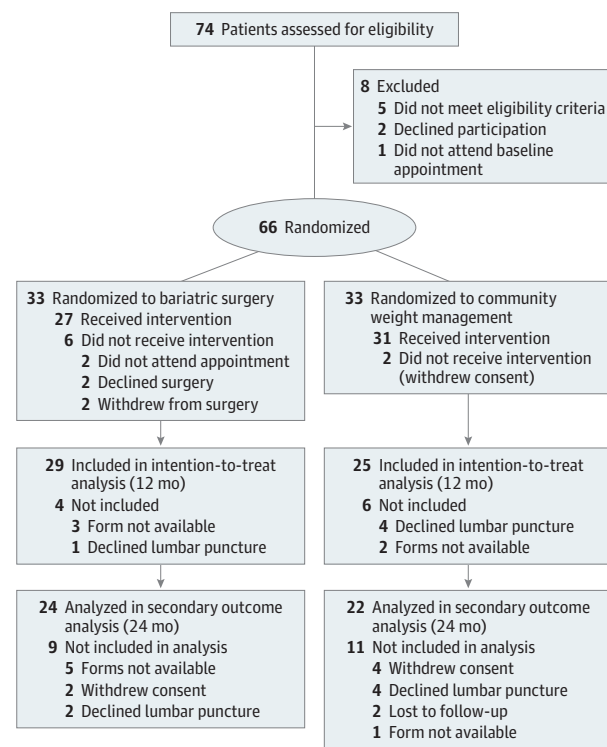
74 Patients assessed for eligibility

8 Excluded
5 Did not meet eligibility criteria
2 Declined participation
1 Did not attend baseline appointment

66 Randomized

33 Randomized to bariatric surgery
27 Received intervention
6 Did not receive intervention
2 Did not attend appointment
2 Declined surgery
2 Withdrew from surgery

33 Randomized to community weight management
31 Received intervention
2 Did not receive intervention (withdrew consent)

29 Included in intention-to-treat analysis (12 mo)
4 Not included
3 Form not available
1 Declined lumbar puncture

25 Included in intention-to-treat analysis (12 mo)
6 Not included
4 Declined lumbar puncture
2 Forms not available

24 Analyzed in secondary outcome analysis (24 mo)
9 Not included in analysis
5 Forms not available
2 Withdrew consent
2 Declined lumbar puncture

22 Analyzed in secondary outcome analysis (24 mo)
11 Not included in analysis
4 Withdrew consent
4 Declined lumbar puncture
2 Lost to follow-up
1 Form not available